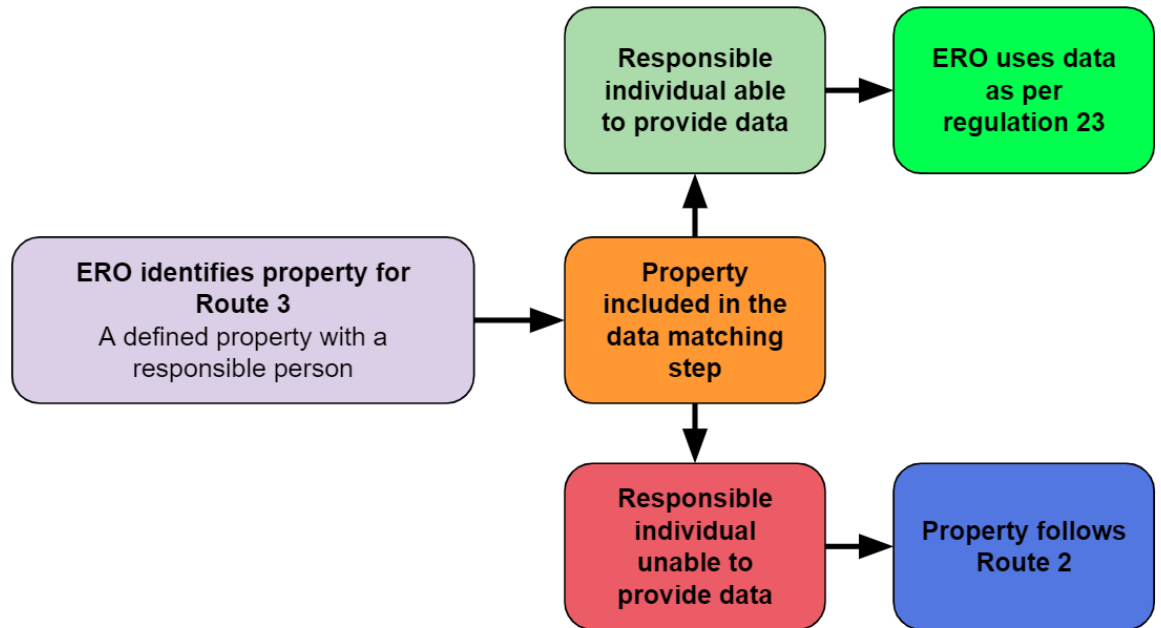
ERO identifies property for Route 3
A defined property with a responsible person

Property included in the data matching step

Responsible individual able to provide data

ERO uses data as per regulation 23

Responsible individual unable to provide data

Property follows Route 2